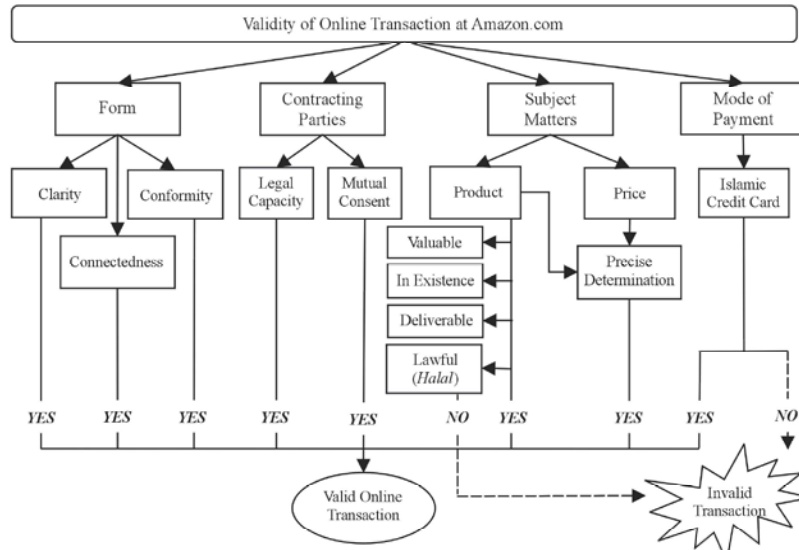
Validity of Online Transaction at Amazon.com

Form

Contracting Parties

Subject Matters

Mode of Payment

Clarity

Conformity

Connectedness

Legal Capacity

Mutual Consent

Product

Price

Islamic Credit Card

Valuable

In Existence

Deliverable

Lawful (*Halal*)

Precise Determination

*YES* *YES* *YES* *YES* *YES* *NO* *YES* *YES* *YES* *NO*

Valid Online Transaction

Invalid Transaction